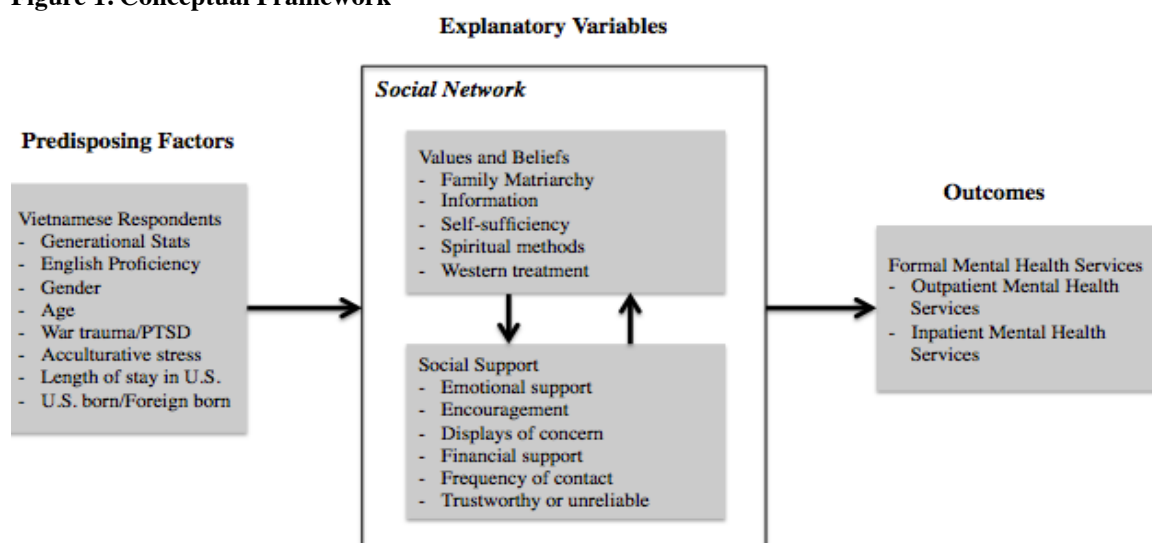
Figure 1. Conceptual Framework

Explanatory Variables

Social Network

Predisposing Factors

Values and Beliefs
- Family Matriarchy
- Information
- Self-sufficiency
- Spiritual methods
- Western treatment

Outcomes

Vietnamese Respondents
- Generational Stats
- English Proficiency
- Gender
- Age
- War trauma/PTSD
- Acculturative stress
- Length of stay in U.S.
- U.S. born/Foreign born

Formal Mental Health Services
- Outpatient Mental Health Services
- Inpatient Mental Health Services

Social Support
- Emotional support
- Encouragement
- Displays of concern
- Financial support
- Frequency of contact
- Trustworthy or unreliable